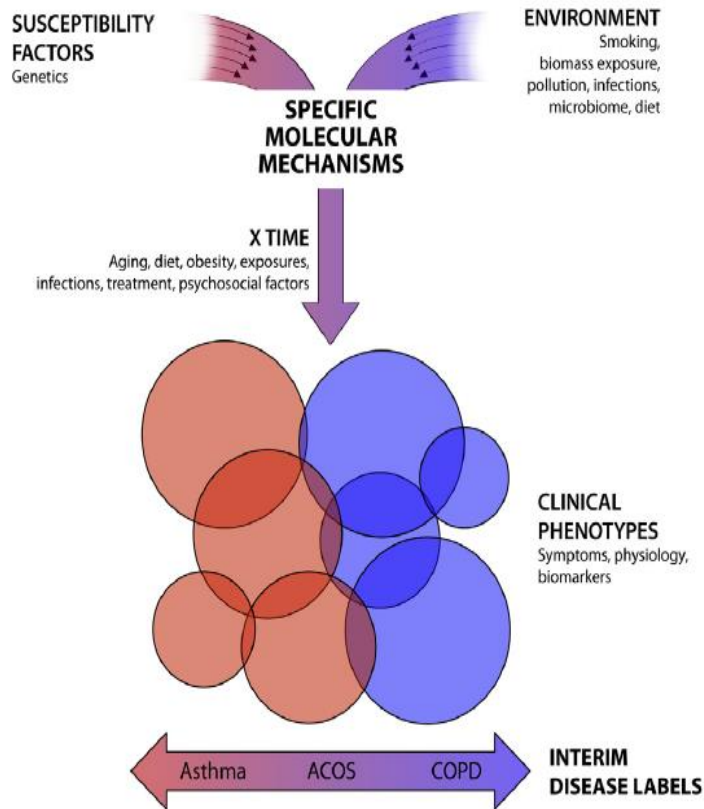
SUSCEPTIBILITY FACTORS
Genetics

ENVIRONMENT
Smoking, biomass exposure, pollution, infections, microbiome, diet

SPECIFIC MOLECULAR MECHANISMS

X TIME
Aging, diet, obesity, exposures, infections, treatment, psychosocial factors

CLINICAL PHENOTYPES
Symptoms, physiology, biomarkers

Asthma ACOS COPD

INTERIM DISEASE LABELS